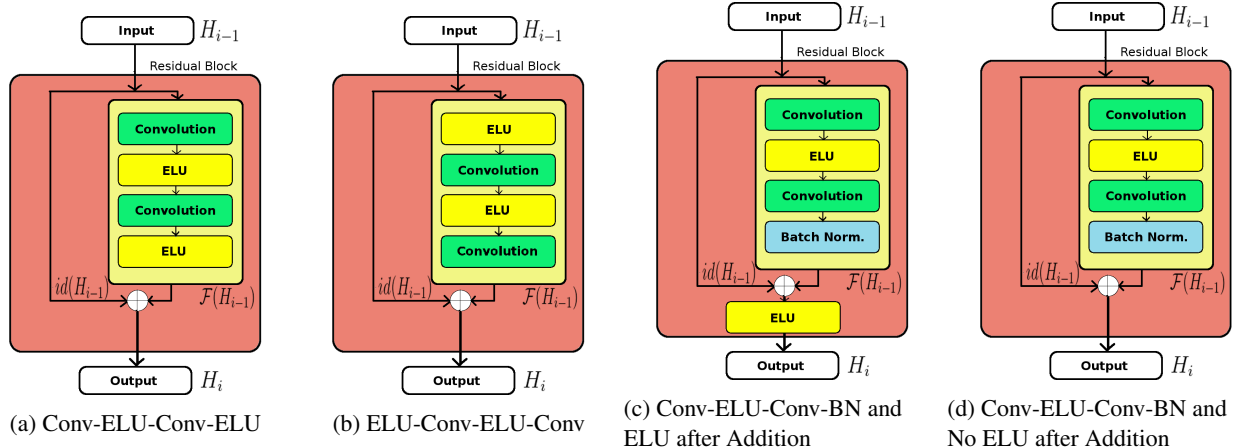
Input $H_{i-1}$

Residual Block

Convolution

ELU

Convolution

ELU

$id(H_{i-1})$

$\mathcal{F}(H_{i-1})$

Output $H_i$

(a) Conv-ELU-Conv-ELU

Input $H_{i-1}$

Residual Block

ELU

Convolution

ELU

Convolution

$id(H_{i-1})$

$\mathcal{F}(H_{i-1})$

Output $H_i$

(b) ELU-Conv-ELU-Conv

Input $H_{i-1}$

Residual Block

Convolution

ELU

Convolution

Batch Norm.

$id(H_{i-1})$

$\mathcal{F}(H_{i-1})$

ELU

Output $H_i$

(c) Conv-ELU-Conv-BN and ELU after Addition

Input $H_{i-1}$

Residual Block

Convolution

ELU

Convolution

Batch Norm.

$id(H_{i-1})$

$\mathcal{F}(H_{i-1})$

Output $H_i$

(d) Conv-ELU-Conv-BN and No ELU after Addition